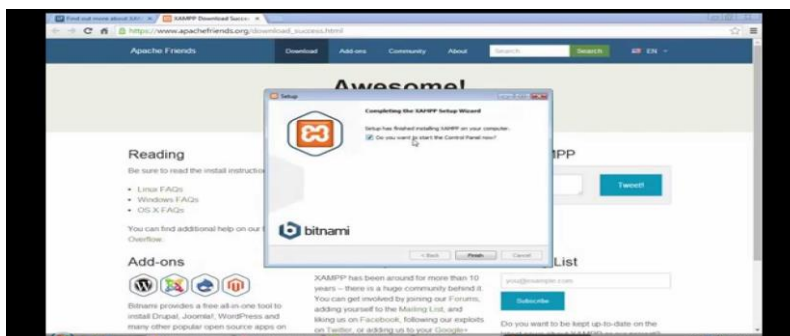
Find out more about XAM × | XAMPP Download Succe ×

https://www.apachefriends.org/download_success.html

Apache Friends | Download | Add-ons | Community | About | Search | Search | EN

Awesome!

Setup

Completing the XAMPP Setup Wizard

Setup has finished installing XAMPP on your computer.

Do you want to start the Control Panel now?

bitnami

< Back | Finish | Cancel

Reading

Be sure to read the install instructio

• Linux FAQs
• Windows FAQs
• OS X FAQs

You can find additional help on our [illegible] Overflow.

Add-ons

Bitnami provides a free all-in-one tool to install Drupal, Joomla!, WordPress and many other popular open source apps on

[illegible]PP

Tweet!

XAMPP has been around for more than 10 years – there is a huge community behind it. You can get involved by joining our Forums, adding yourself to the Mailing List, and liking us on Facebook, following our exploits on Twitter, or adding us to your Google+

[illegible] List

you@example.com

Subscribe

Do you want to be kept up-to-date on the